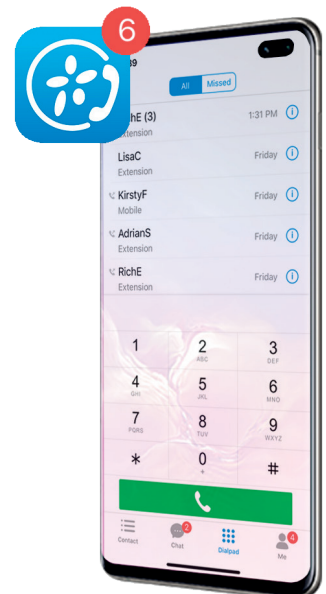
6

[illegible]39

All Missed

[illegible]hE (3) 1:31 PM
Extension

LisaC Friday
Extension

KirstyF Friday
Mobile

AdrianS Friday
Extension

RichE Friday
Extension

1
2 ABC
3 DEF
4 GHI
5 JKL
6 MNO
7 PQRS
8 TUV
9 WXYZ
*
0 +
#

Contact
2 Chat
Dialpad
4 Me